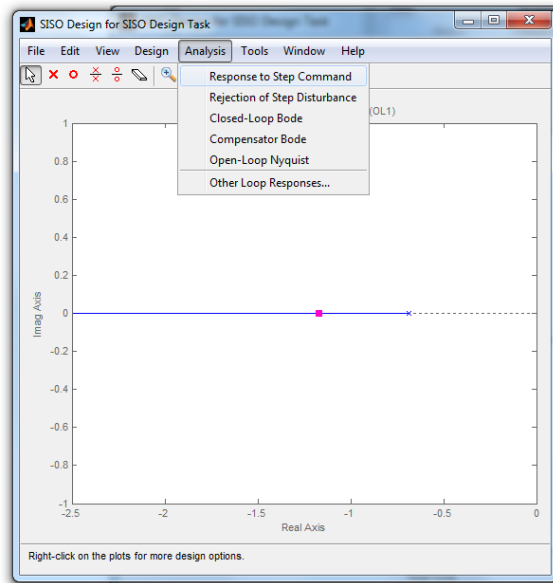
SISO Design for SISO Design Task

File Edit View Design Analysis Tools Window Help

Response to Step Command
Rejection of Step Disturbance
Closed-Loop Bode
Compensator Bode
Open-Loop Nyquist
Other Loop Responses...

(OL1)

1
0.8
0.6
0.4
0.2
0
-0.2
-0.4
-0.6
-0.8
-1

Imag Axis

-2.5 -2 -1.5 -1 -0.5 0

Real Axis

Right-click on the plots for more design options.